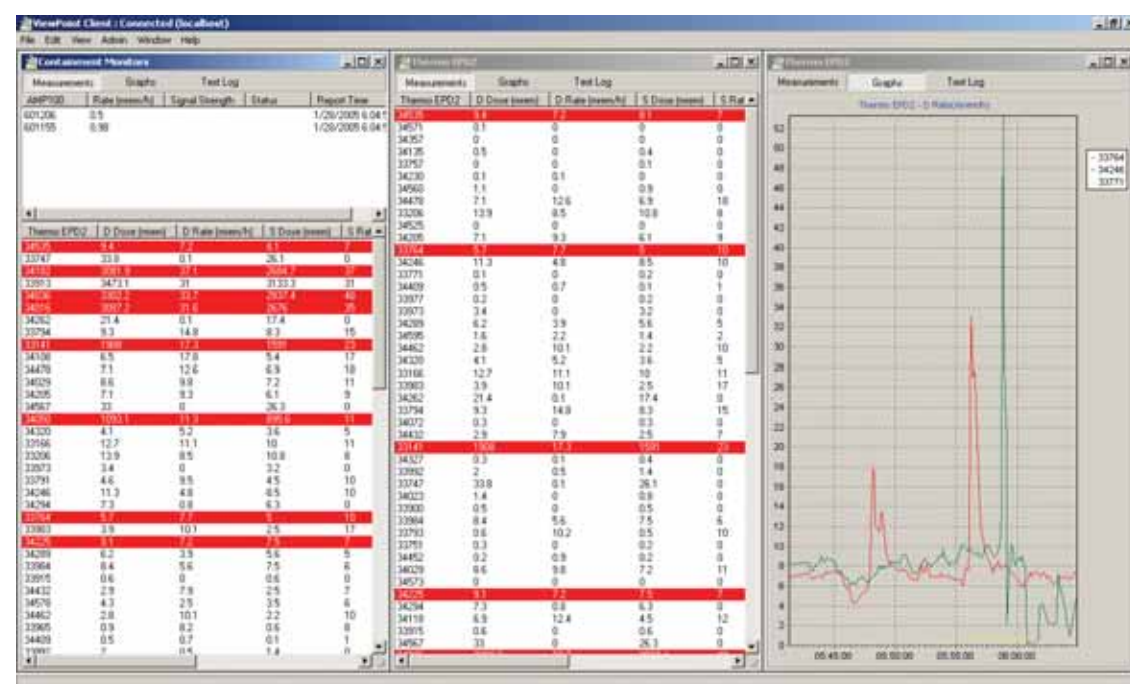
ViewPoint Client : Connected (localhost)

File Edit View Admin Window Help

Containment Monitors

Measurements Graphs Text Log

| AMP100 | Rate (mrem/h) | Signal Strength | Status | Report Time |
|---|---|---|---|---|
| 601206 | 0.5 | | | 1/28/2005 6:04 |
| 601155 | 0.98 | | | 1/28/2005 6:04 |

| Thermo EPD2 | D Dose (mrem) | D Rate (mrem/h) | S Dose (mrem) | S Rat |
|---|---|---|---|---|
| 34535 | 9.4 | 7.2 | 8.1 | 7 |
| 33747 | 33.8 | 0.1 | 26.1 | 0 |
| 34182 | 3081.9 | 37.1 | 2684.7 | 37 |
| 33913 | 3473.1 | 31 | 3133.3 | 31 |
| 34036 | 3302.2 | 33.2 | 2937.4 | 40 |
| 34256 | 3097.3 | 31.6 | 2676 | 35 |
| 34262 | 21.4 | 0.1 | 17.4 | 0 |
| 33794 | 9.3 | 14.8 | 8.3 | 15 |
| 33141 | 1908 | 17.3 | 1591 | 23 |
| 34106 | 6.5 | 17.6 | 5.4 | 17 |
| 34478 | 7.1 | 12.6 | 6.9 | 18 |
| 34029 | 8.6 | 9.8 | 7.2 | 11 |
| 34205 | 7.1 | 9.3 | 6.1 | 9 |
| 34567 | 33 | 0 | 26.3 | 0 |
| 34250 | 1093.1 | 11.3 | 890.6 | 11 |
| 34320 | 4.1 | 5.2 | 3.6 | 5 |
| 33166 | 12.7 | 11.1 | 10 | 11 |
| 33206 | 13.9 | 8.5 | 10.8 | 8 |
| 33973 | 3.4 | 0 | 3.2 | 0 |
| 33791 | 4.6 | 9.5 | 4.5 | 10 |
| 34246 | 11.3 | 4.8 | 8.5 | 10 |
| 34294 | 7.3 | 0.8 | 6.3 | 0 |
| 33764 | 5.7 | 7.7 | 5 | 10 |
| 33983 | 3.9 | 10.1 | 2.5 | 17 |
| 34225 | 9.1 | 7.2 | 7.5 | 7 |
| 34289 | 6.2 | 3.9 | 5.6 | 5 |
| 33984 | 8.4 | 5.6 | 7.5 | 6 |
| 33915 | 0.6 | 0 | 0.6 | 0 |
| 34432 | 2.9 | 7.9 | 2.5 | 7 |
| 34578 | 4.3 | 2.5 | 3.5 | 6 |
| 34462 | 2.8 | 10.1 | 2.2 | 10 |
| 33965 | 0.9 | 8.2 | 0.6 | 8 |
| 34409 | 0.5 | 0.7 | 0.1 | 1 |

Thermo EPD2

Measurements Graphs Text Log

| Thermo EPD2 | D Dose (mrem) | D Rate (mrem/h) | S Dose (mrem) | S Rat |
|---|---|---|---|---|
| 34535 | 9.4 | 7.2 | 8.1 | 7 |
| 34571 | 0.1 | 0 | 0 | 0 |
| 34357 | 0 | 0 | 0 | 0 |
| 34135 | 0.5 | 0 | 0.4 | 0 |
| 33757 | 0 | 0 | 0.1 | 0 |
| 34230 | 0.1 | 0.1 | 0 | 0 |
| 34560 | 1.1 | 0 | 0.9 | 0 |
| 34478 | 7.1 | 12.6 | 6.9 | 18 |
| 33206 | 13.9 | 8.5 | 10.8 | 8 |
| 34525 | 0 | 0 | 0 | 0 |
| 34205 | 7.1 | 9.3 | 6.1 | 9 |
| 33764 | 5.7 | 7.7 | 5 | 10 |
| 34246 | 11.3 | 4.8 | 8.5 | 10 |
| 33771 | 0.1 | 0 | 0.2 | 0 |
| 34409 | 0.5 | 0.7 | 0.1 | 1 |
| 33977 | 0.2 | 0 | 0.2 | 0 |
| 33973 | 3.4 | 0 | 3.2 | 0 |
| 34289 | 6.2 | 3.9 | 5.6 | 5 |
| 34595 | 1.6 | 2.2 | 1.4 | 2 |
| 34462 | 2.8 | 10.1 | 2.2 | 10 |
| 34320 | 4.1 | 5.2 | 3.6 | 5 |
| 33166 | 12.7 | 11.1 | 10 | 11 |
| 33983 | 3.9 | 10.1 | 2.5 | 17 |
| 34262 | 21.4 | 0.1 | 17.4 | 0 |
| 33794 | 9.3 | 14.8 | 8.3 | 15 |
| 34072 | 0.3 | 0 | 0.3 | 0 |
| 34432 | 2.9 | 7.9 | 2.5 | 7 |
| 33141 | 1908 | 17.3 | 1591 | 23 |
| 34327 | 0.3 | 0.1 | 0.4 | 0 |
| 33992 | 2 | 0.5 | 1.4 | 0 |
| 33747 | 33.8 | 0.1 | 26.1 | 0 |
| 34023 | 1.4 | 0 | 0.8 | 0 |
| 33900 | 0.5 | 0 | 0.5 | 0 |
| 33984 | 8.4 | 5.6 | 7.5 | 6 |
| 33793 | 0.6 | 10.2 | 0.5 | 10 |
| 33751 | 0.3 | 0 | 0.2 | 0 |
| 34452 | 0.2 | 0.8 | 0.2 | 0 |
| 34029 | 8.6 | 9.8 | 7.2 | 11 |
| 34573 | 0 | 0 | 0 | 0 |
| 34225 | 9.1 | 7.2 | 7.5 | 7 |
| 34294 | 7.3 | 0.8 | 6.3 | 0 |
| 34118 | 6.9 | 12.4 | 4.5 | 12 |
| 33915 | 0.6 | 0 | 0.6 | 0 |
| 34567 | 33 | 0 | 26.3 | 0 |

Thermo EPD2

Measurements Graphs Text Log

Thermo EPD2 - D Rate(mrem/h)

52 50 48 46 44 42 40 38 36 34 32 30 28 26 24 22 20 18 16 14 12 10 8 6 4 2 0

05:45:00 05:50:00 05:55:00 06:00:00

33764
34246
33771